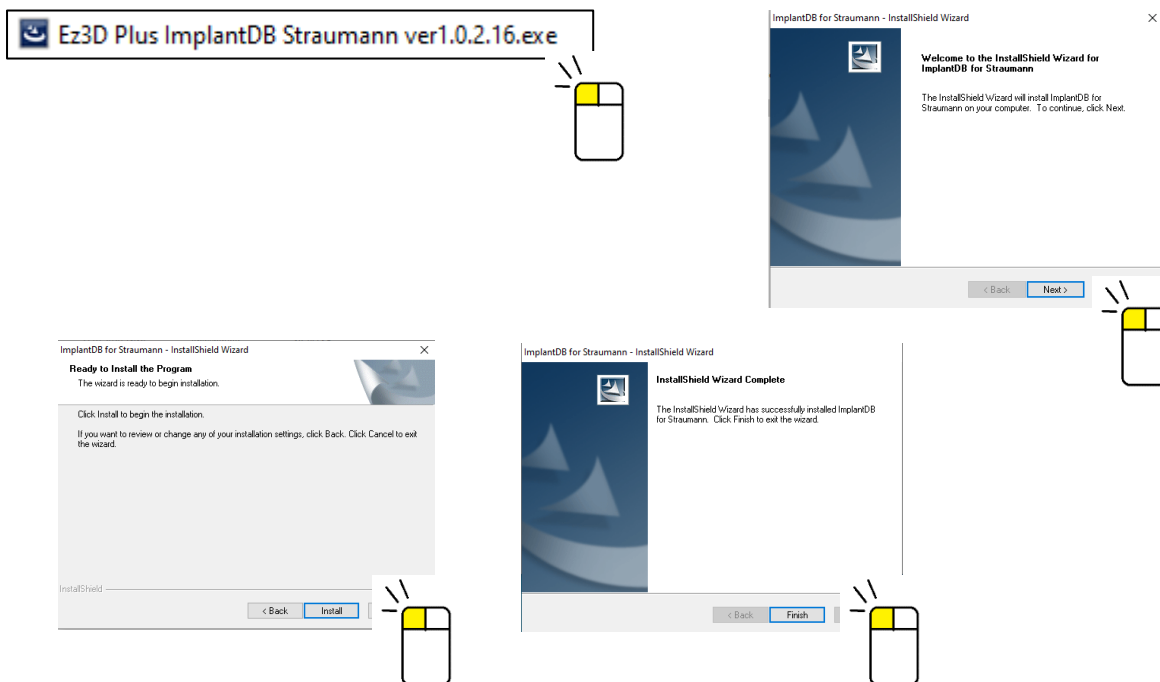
Ez3D Plus ImplantDB Straumann ver1.0.2.16.exe

ImplantDB for Straumann - InstallShield Wizard

Welcome to the InstallShield Wizard for ImplantDB for Straumann

The InstallShield Wizard will install ImplantDB for Straumann on your computer. To continue, click Next.

< Back Next >

ImplantDB for Straumann - InstallShield Wizard

Ready to Install the Program

The wizard is ready to begin installation.

Click Install to begin the installation.

If you want to review or change any of your installation settings, click Back. Click Cancel to exit the wizard.

InstallShield

< Back Install

ImplantDB for Straumann - InstallShield Wizard

InstallShield Wizard Complete

The InstallShield Wizard has successfully installed ImplantDB for Straumann. Click Finish to exit the wizard.

< Back Finish